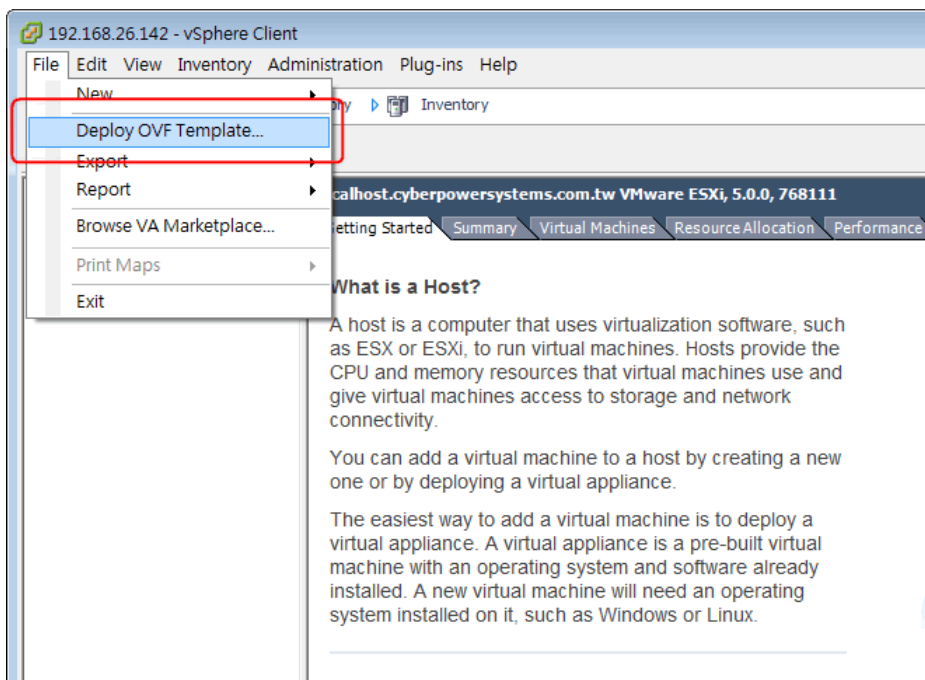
192.168.26.142 - vSphere Client

File Edit View Inventory Administration Plug-ins Help

New
Deploy OVF Template...
Export
Report
Browse VA Marketplace...
Print Maps
Exit

ome Inventory

calhost.cyberpowersystems.com.tw VMware ESXi, 5.0.0, 768111

Getting Started Summary Virtual Machines Resource Allocation Performance

What is a Host?

A host is a computer that uses virtualization software, such as ESX or ESXi, to run virtual machines. Hosts provide the CPU and memory resources that virtual machines use and give virtual machines access to storage and network connectivity.

You can add a virtual machine to a host by creating a new one or by deploying a virtual appliance.

The easiest way to add a virtual machine is to deploy a virtual appliance. A virtual appliance is a pre-built virtual machine with an operating system and software already installed. A new virtual machine will need an operating system installed on it, such as Windows or Linux.